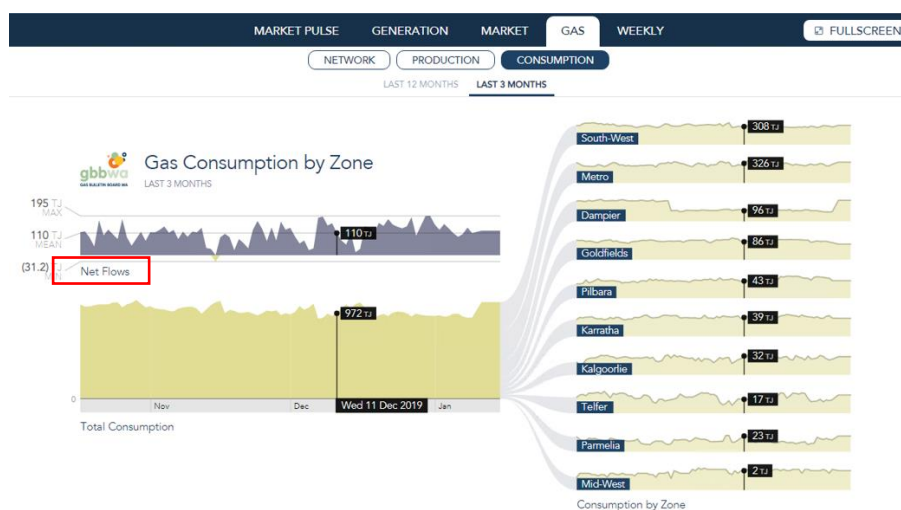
MARKET PULSE GENERATION MARKET GAS WEEKLY FULLSCREEN

NETWORK PRODUCTION CONSUMPTION

LAST 12 MONTHS LAST 3 MONTHS

gbbwa GAS BULLETIN BOARD WA

Gas Consumption by Zone

LAST 3 MONTHS

195 TJ MAX

110 TJ MEAN

(31.2) TJ MIN

110 TJ

Net Flows

972 TJ

0

Nov Dec Wed 11 Dec 2019 Jan

Total Consumption

South-West 308 TJ

Metro 326 TJ

Dampier 96 TJ

Goldfields 86 TJ

Pilbara 43 TJ

Karratha 39 TJ

Kalgoorlie 32 TJ

Telfer 17 TJ

Parmelia 23 TJ

Mid-West 2 TJ

Consumption by Zone